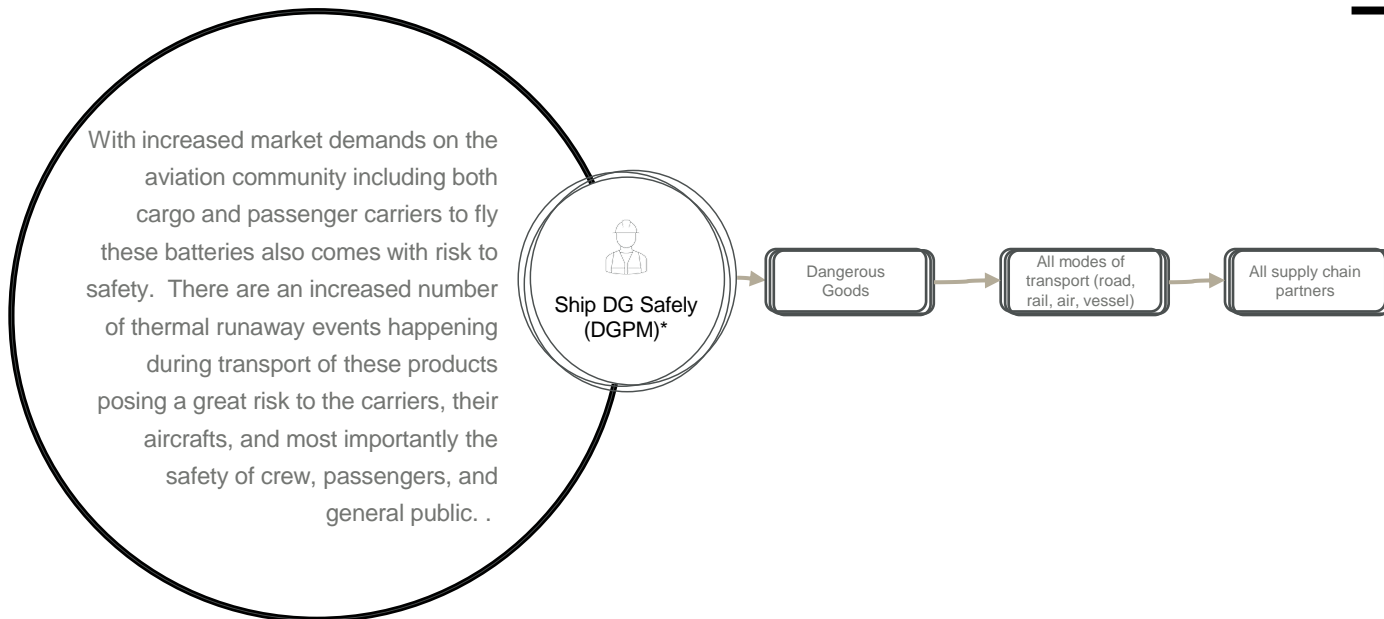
With increased market demands on the aviation community including both cargo and passenger carriers to fly these batteries also comes with risk to safety. There are an increased number of thermal runaway events happening during transport of these products posing a great risk to the carriers, their aircrafts, and most importantly the safety of crew, passengers, and general public. .

Ship DG Safely (DGPM)*

Dangerous Goods

All modes of transport (road, rail, air, vessel)

All supply chain partners